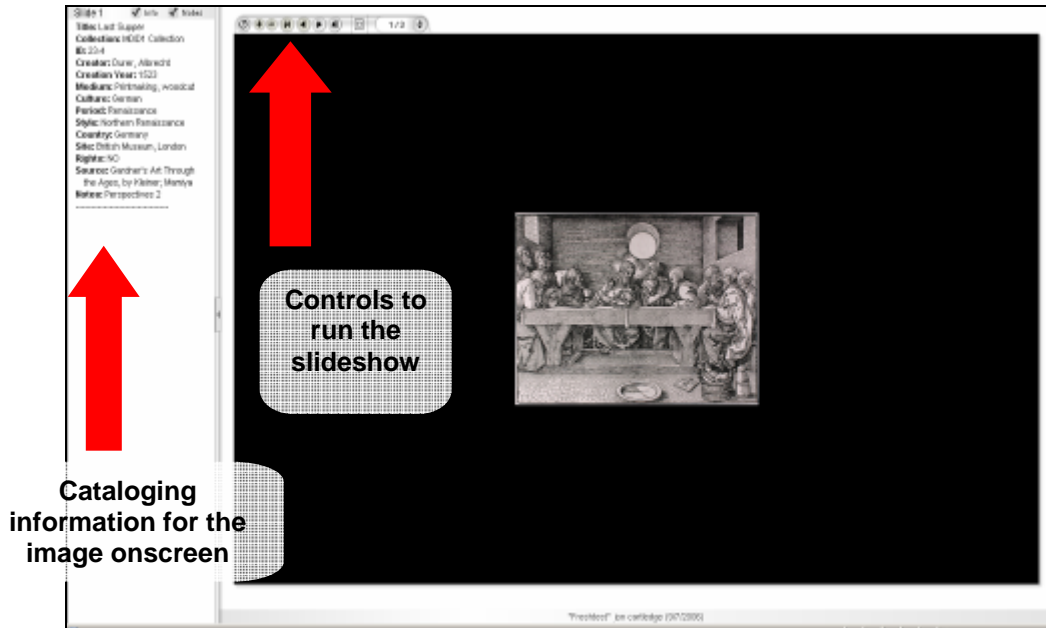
Slide 1 Info Notes

Title: Last Supper
Collection: HEIDI Collection
ID: 23-4
Creator: Durer, Albrecht
Creation Year: 1523
Medium: Printmaking, woodcut
Culture: German
Period: Renaissance
Style: Northern Renaissance
Country: Germany
Site: British Museum, London
Rights: NO
Source: Gardner's Art Through the Ages, by Kleiner; Mamiya
Notes: Perspectives 2

1/2

Controls to run the slideshow

Cataloging information for the image onscreen

"Presidect" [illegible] (07/2005)